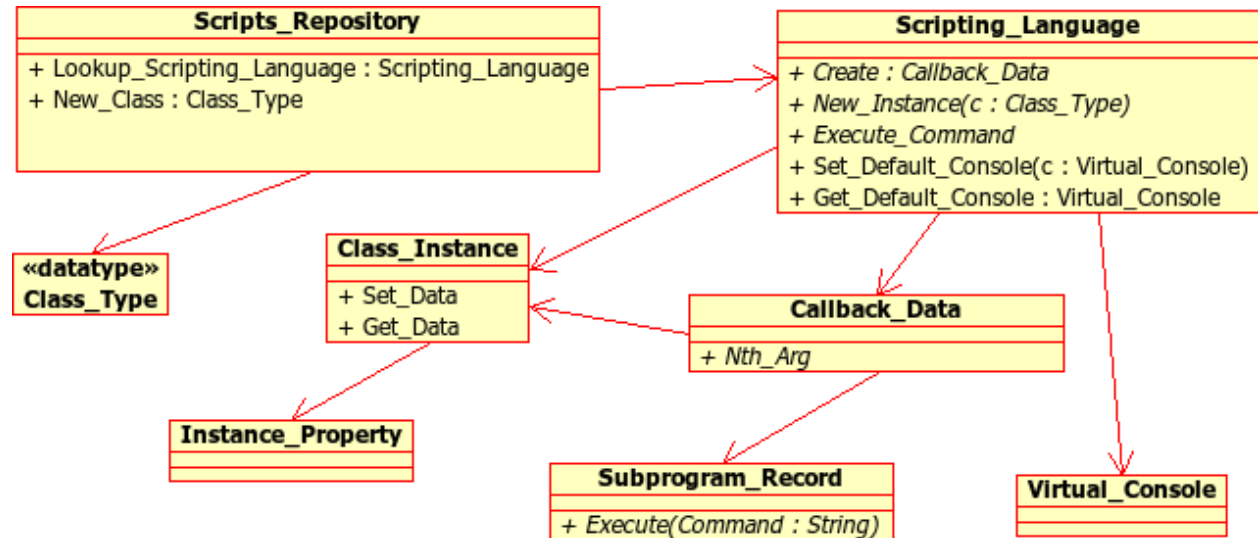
Scripts_Repository

+ Lookup_Scripting_Language : Scripting_Language
+ New_Class : Class_Type

Scripting_Language

+ Create : Callback_Data
+ New_Instance(c : Class_Type)
+ Execute_Command
+ Set_Default_Console(c : Virtual_Console)
+ Get_Default_Console : Virtual_Console

«datatype»
Class_Type

Class_Instance

+ Set_Data
+ Get_Data

Callback_Data

+ Nth_Arg

Instance_Property

Subprogram_Record

+ Execute(Command : String)

Virtual_Console